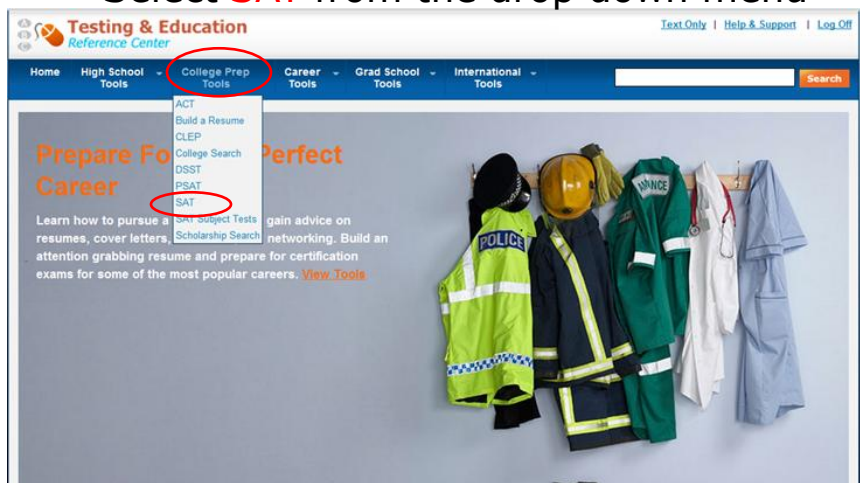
Select SAT from the drop down menu

Testing & Education
Reference Center

Text Only | Help & Support | Log Off

Home
High School Tools
College Prep Tools
Career Tools
Grad School Tools
International Tools

Search

ACT
Build a Resume
CLEP
College Search
DSST
PSAT
SAT
SAT Subject Tests
Scholarship Search

Prepare Fo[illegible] Perfect Career

Learn how to pursue a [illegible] gain advice on resumes, cover letters, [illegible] networking. Build an attention grabbing resume and prepare for certification exams for some of the most popular careers. View Tools

POLICE
AMBULANCE